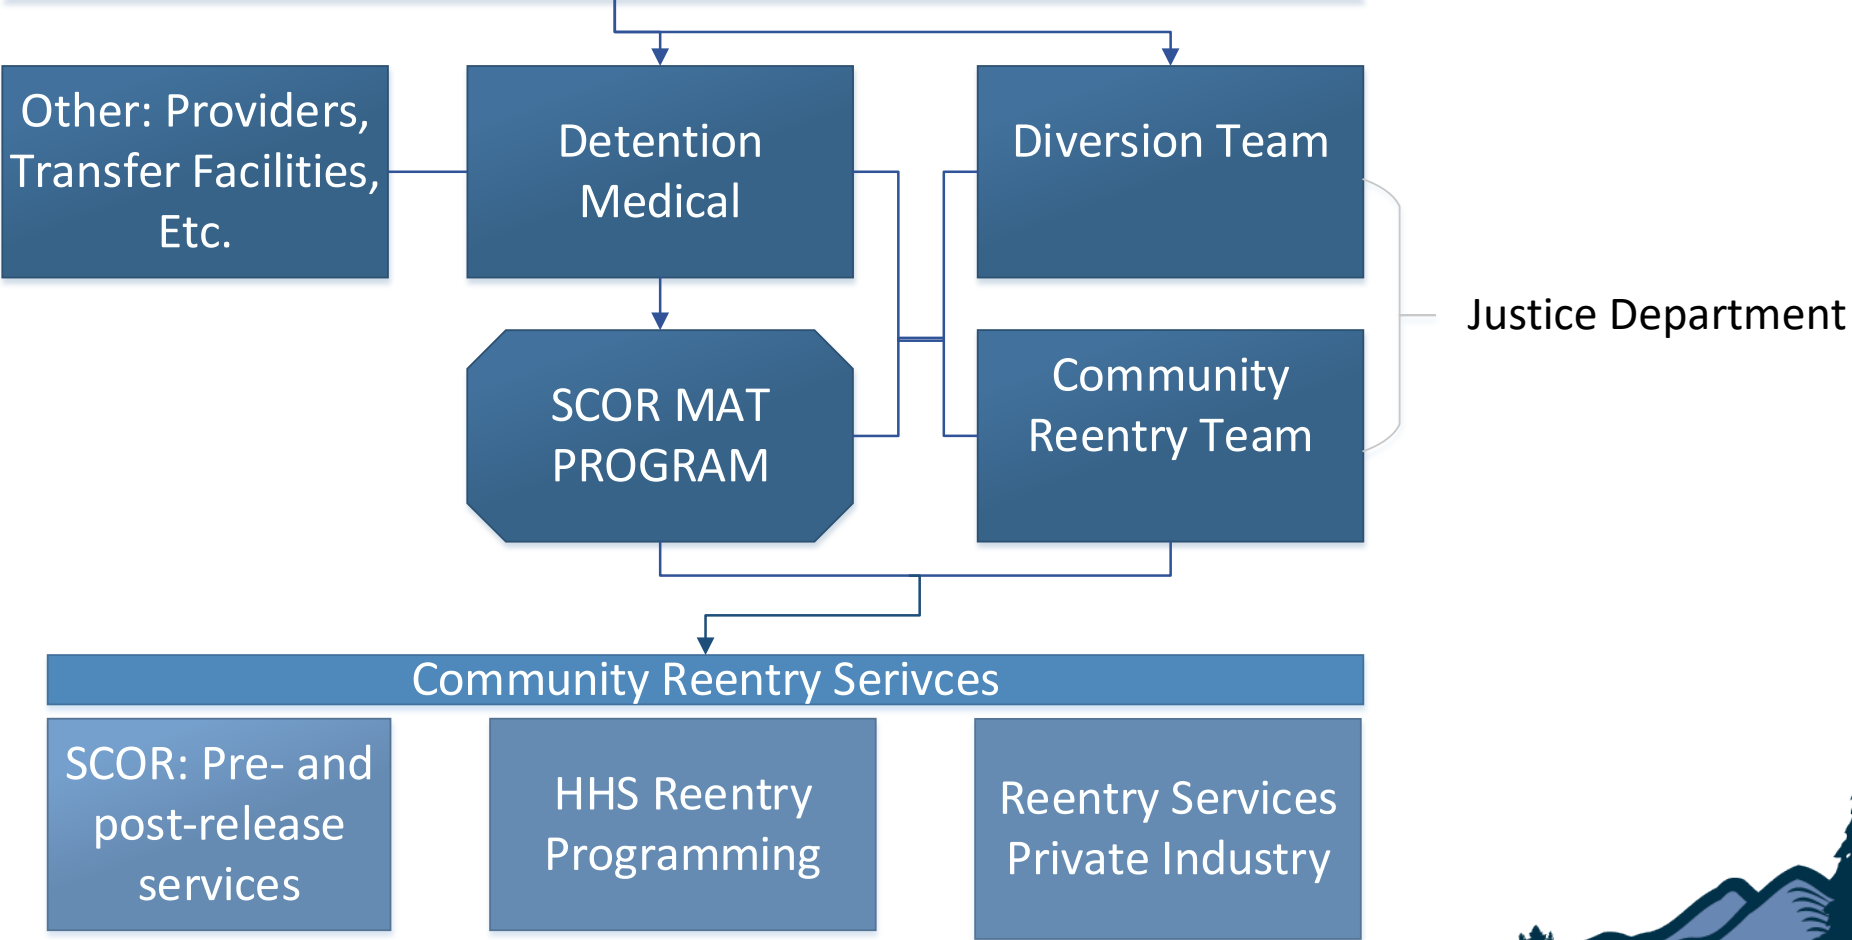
Other: Providers, Transfer Facilities, Etc.

Detention Medical

Diversion Team

SCOR MAT PROGRAM

Community Reentry Team

Justice Department

Community Reentry Serivces

SCOR: Pre- and post-release services

HHS Reentry Programming

Reentry Services Private Industry